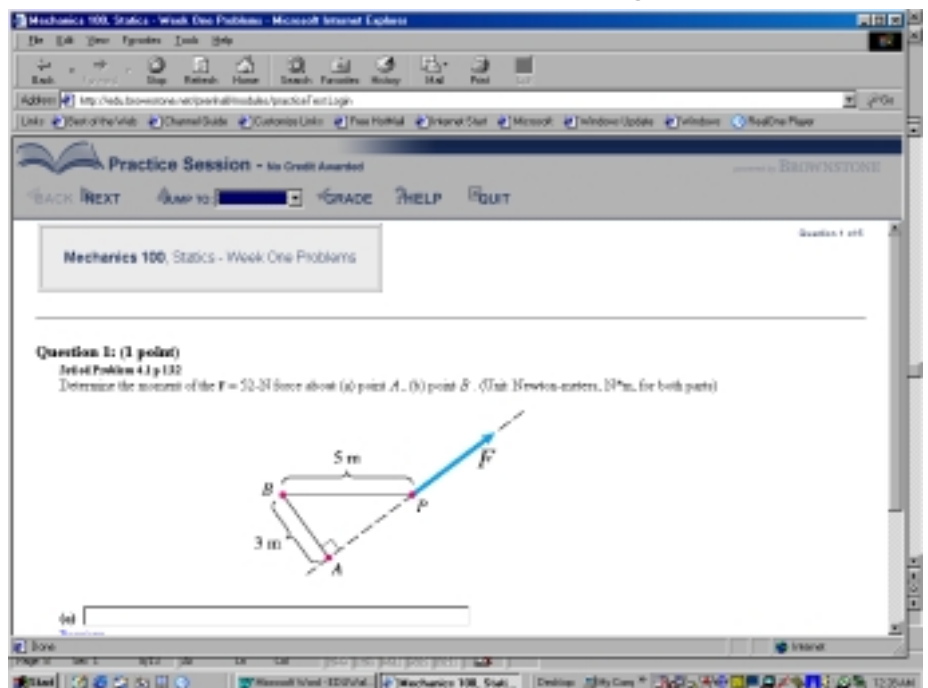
Mechanics 100, Statics - Week One Problems - Microsoft Internet Explorer

File Edit View Favorites Tools Help

Back Forward Stop Refresh Home Search Favorites History Mail Print Edit

Address http://edu.brownstone.net/prenhall/modules/practiceTest.Login

Go

Links Best of the Web Channel Guide Customize Links Free HotMail Internet Start Microsoft Windows Update Windows RealOne Player

Practice Session - No Credit Awarded

powered by BROWNSTONE

BACK NEXT JUMP TO GRADE HELP QUIT

Mechanics 100, Statics - Week One Problems

Question 1 of 6

Question 1: (1 point)

Setted Problem 4.1 p.132

Determine the moment of the $F = 52\text{-}N$ force about (a) point $A$, (b) point $B$. (Unit Newton-meters, N*m, for both parts)

5 m

$F$

$B$

$P$

3 m

$A$

(a)

Done

Internet

Start

Microsoft Word - EDUVal...

Mechanics 100, Stati...

Desktop My Com

12:35 AM